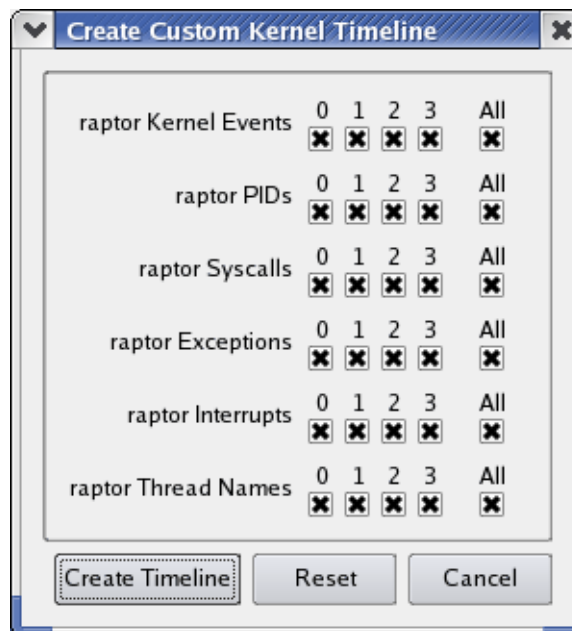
Create Custom Kernel Timeline

raptor Kernel Events 0 1 2 3 All

raptor PIDs 0 1 2 3 All

raptor Syscalls 0 1 2 3 All

raptor Exceptions 0 1 2 3 All

raptor Interrupts 0 1 2 3 All

raptor Thread Names 0 1 2 3 All

Create Timeline Reset Cancel